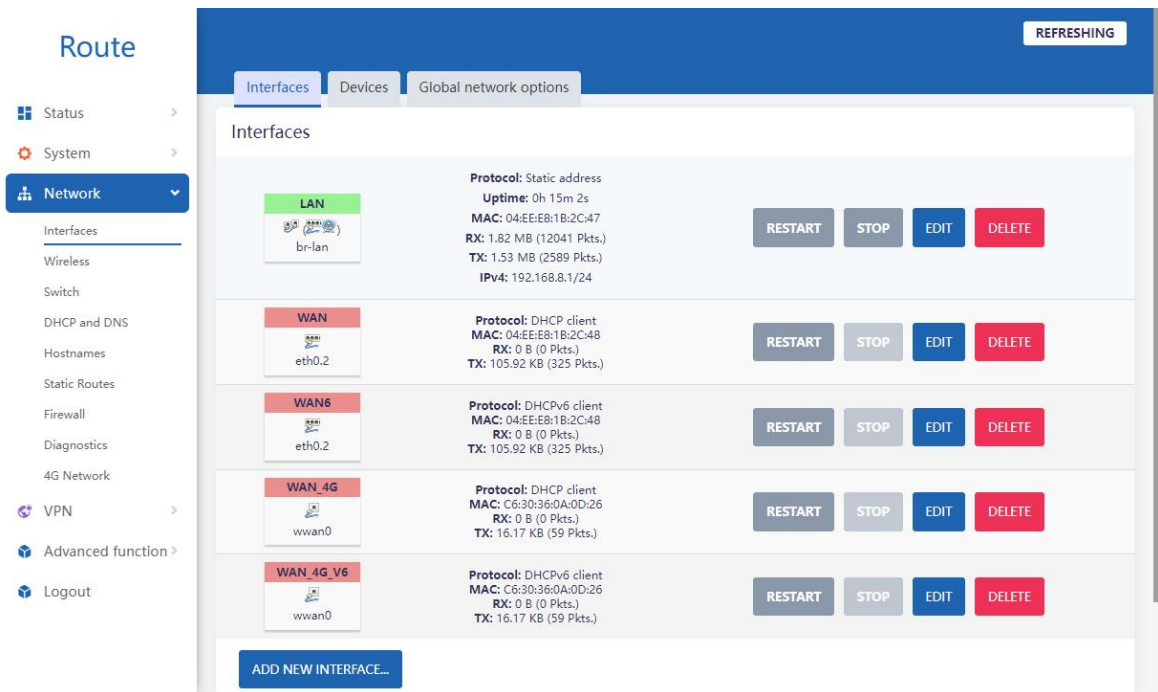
Route

Status
System
Network
Interfaces
Wireless
Switch
DHCP and DNS
Hostnames
Static Routes
Firewall
Diagnostics
4G Network
VPN
Advanced function
Logout

REFRESHING

Interfaces | Devices | Global network options

Interfaces

| Interface | Details | Actions |
|---|---|---|
| LAN br-lan | **Protocol:** Static address **Uptime:** 0h 15m 2s **MAC:** 04:EE:E8:1B:2C:47 **RX:** 1.82 MB (12041 Pkts.) **TX:** 1.53 MB (2589 Pkts.) **IPv4:** 192.168.8.1/24 | RESTART STOP EDIT DELETE |
| WAN eth0.2 | **Protocol:** DHCP client **MAC:** 04:EE:E8:1B:2C:48 **RX:** 0 B (0 Pkts.) **TX:** 105.92 KB (325 Pkts.) | RESTART STOP EDIT DELETE |
| WAN6 eth0.2 | **Protocol:** DHCPv6 client **MAC:** 04:EE:E8:1B:2C:48 **RX:** 0 B (0 Pkts.) **TX:** 105.92 KB (325 Pkts.) | RESTART STOP EDIT DELETE |
| WAN_4G wwan0 | **Protocol:** DHCP client **MAC:** C6:30:36:0A:0D:26 **RX:** 0 B (0 Pkts.) **TX:** 16.17 KB (59 Pkts.) | RESTART STOP EDIT DELETE |
| WAN_4G_V6 wwan0 | **Protocol:** DHCPv6 client **MAC:** C6:30:36:0A:0D:26 **RX:** 0 B (0 Pkts.) **TX:** 16.17 KB (59 Pkts.) | RESTART STOP EDIT DELETE |

ADD NEW INTERFACE...